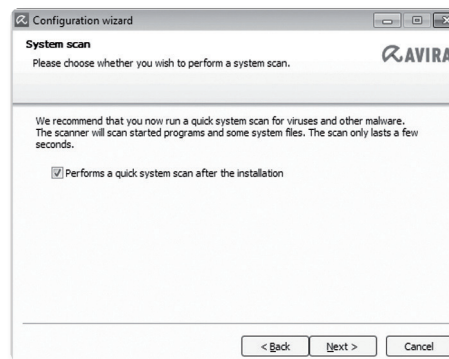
Configuration wizard

System scan
Please choose whether you wish to perform a system scan.

AVIRA

We recommend that you now run a quick system scan for viruses and other malware. The scanner will scan started programs and some system files. The scan only lasts a few seconds.

Performs a quick system scan after the installation

< Back
Next >
Cancel